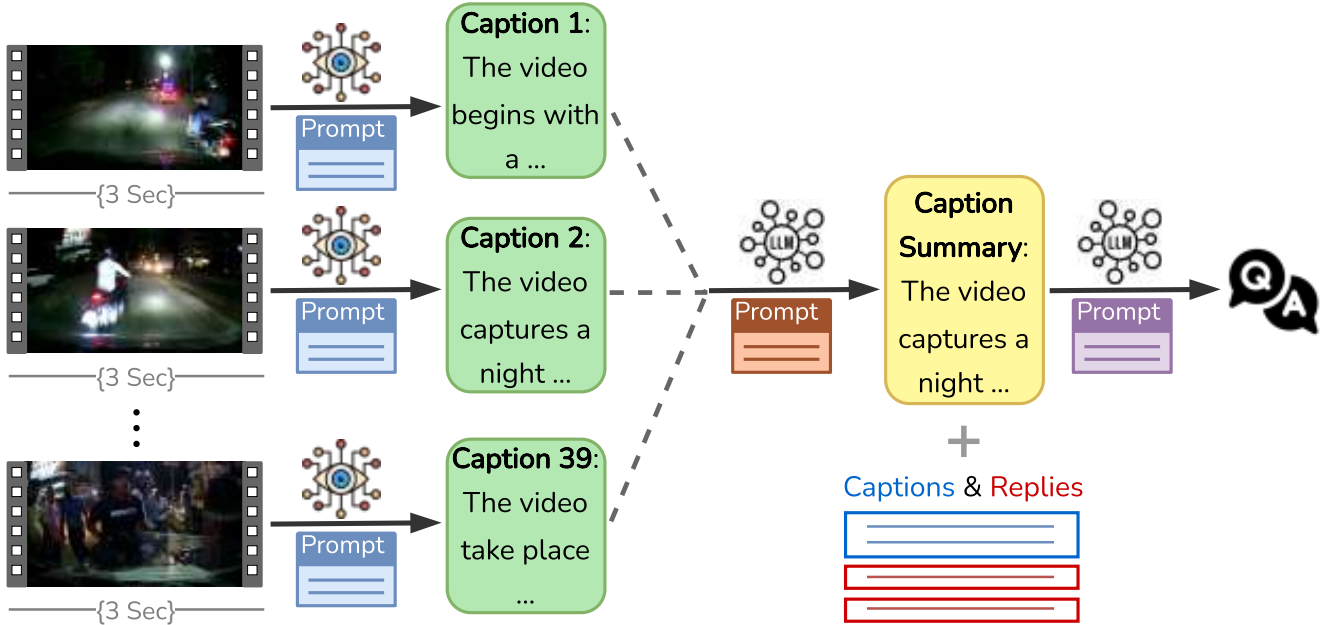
{3 Sec}

Prompt

Caption 1: The video begins with a ...

{3 Sec}

Prompt

Caption 2: The video captures a night ...

⋮

{3 Sec}

Prompt

Caption 39: The video take place ...

LLM

Prompt

Caption Summary: The video captures a night ...

+

Captions & Replies

LLM

Prompt

Q A